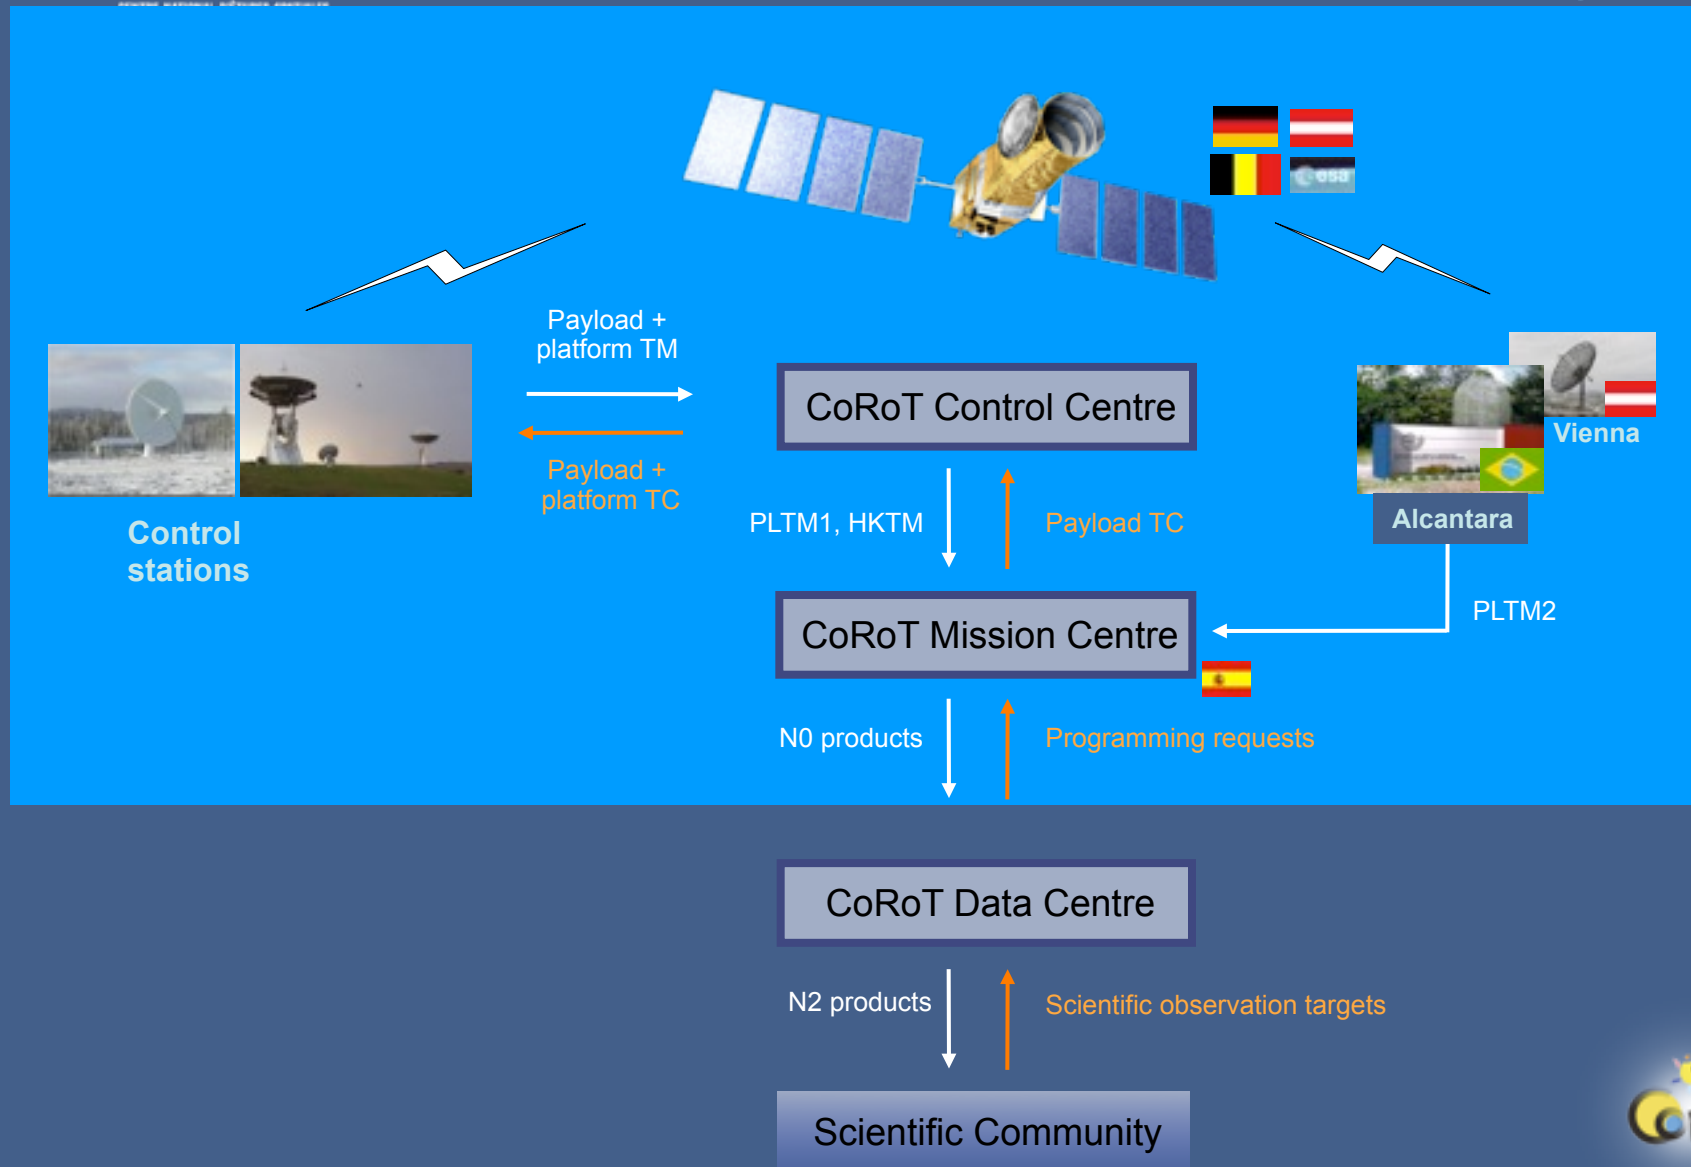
Payload + platform TM

Payload + platform TC

Control stations

CoRoT Control Centre

PLTM1, HKTM

Payload TC

Vienna

Alcantara

PLTM2

CoRoT Mission Centre

N0 products

Programming requests

CoRoT Data Centre

N2 products

Scientific observation targets

Scientific Community